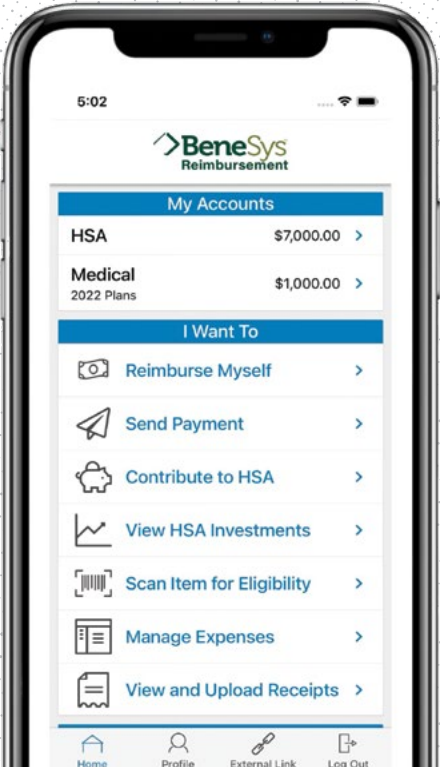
5:02

BeneSys
Reimbursement

My Accounts

HSA $7,000.00 >

Medical
2022 Plans
$1,000.00 >

I Want To

Reimburse Myself >

Send Payment >

Contribute to HSA >

View HSA Investments >

Scan Item for Eligibility >

Manage Expenses >

View and Upload Receipts >

Home Profile External Link Log Out